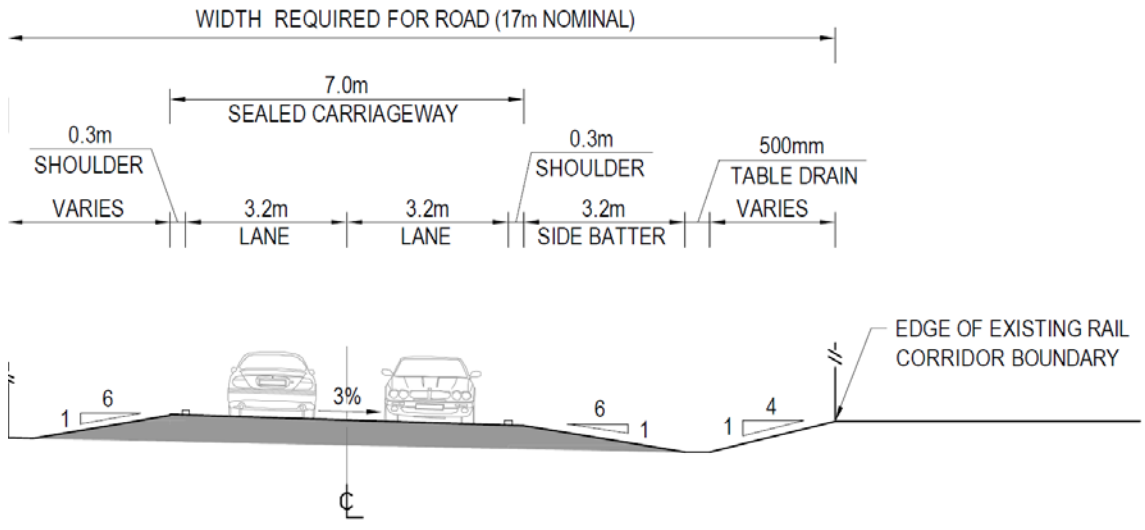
WIDTH REQUIRED FOR ROAD (17m NOMINAL)

7.0m
SEALED CARRIAGEWAY

0.3m
SHOULDER

0.3m
SHOULDER

500mm
TABLE DRAIN

VARIES

3.2m
LANE

3.2m
LANE

3.2m
SIDE BATTER

VARIES

EDGE OF EXISTING RAIL CORRIDOR BOUNDARY

1 6

3%

6 1

1 4

℄